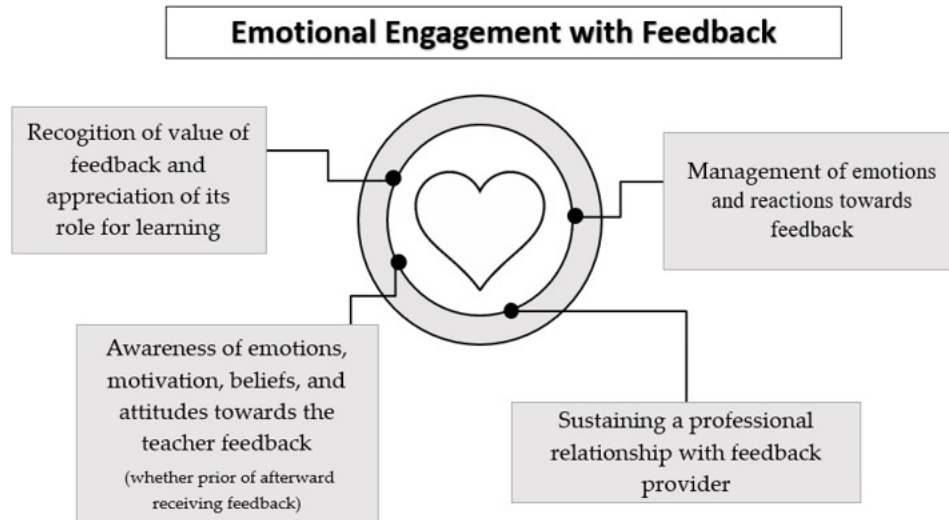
Emotional Engagement with Feedback

Recogition of value of feedback and appreciation of its role for learning

Management of emotions and reactions towards feedback

Awareness of emotions, motivation, beliefs, and attitudes towards the teacher feedback
(whether prior of afterward receiving feedback)

Sustaining a professional relationship with feedback provider